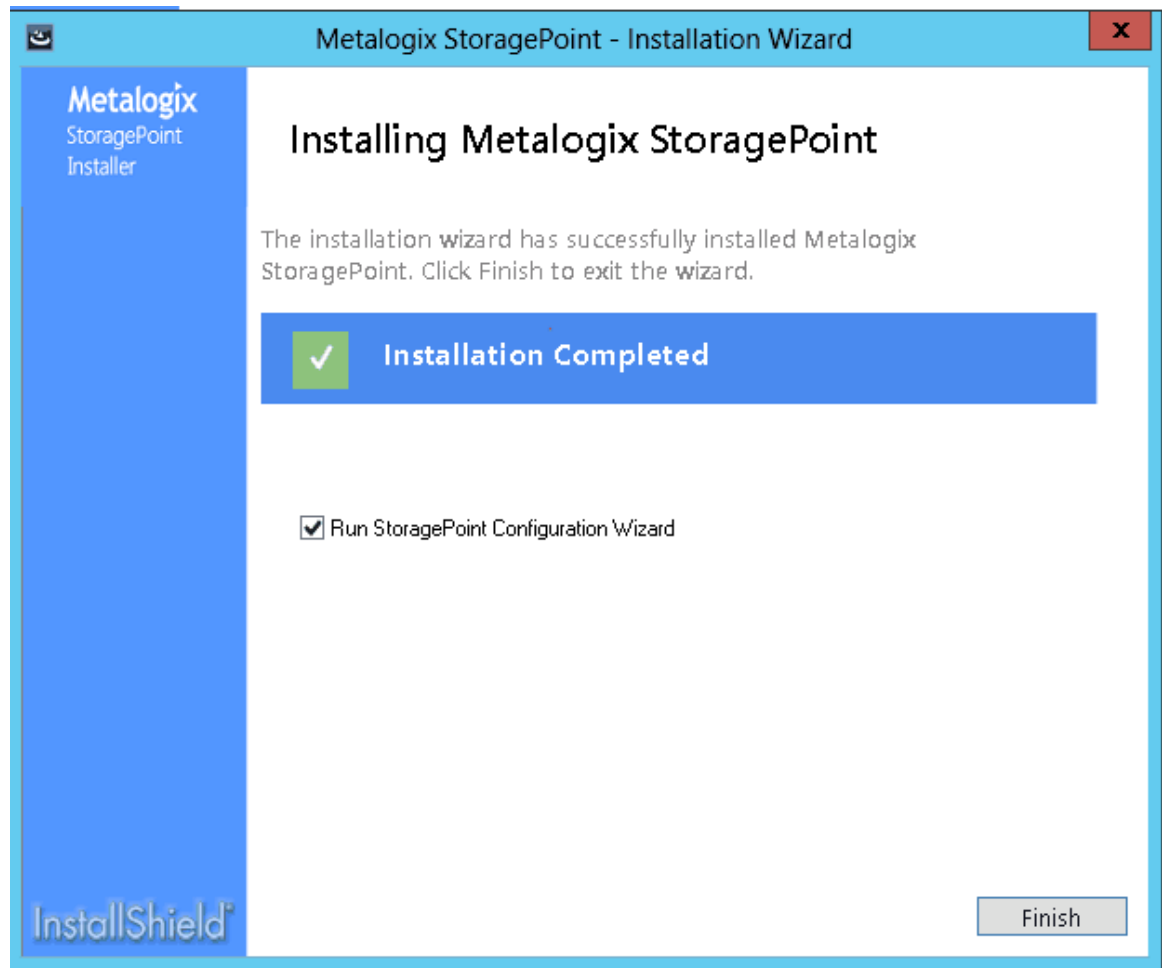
Metalogix StoragePoint - Installation Wizard

Metalogix
StoragePoint
Installer

Installing Metalogix StoragePoint

The installation wizard has successfully installed Metalogix StoragePoint. Click Finish to exit the wizard.

Installation Completed

Run StoragePoint Configuration Wizard

InstallShield

Finish